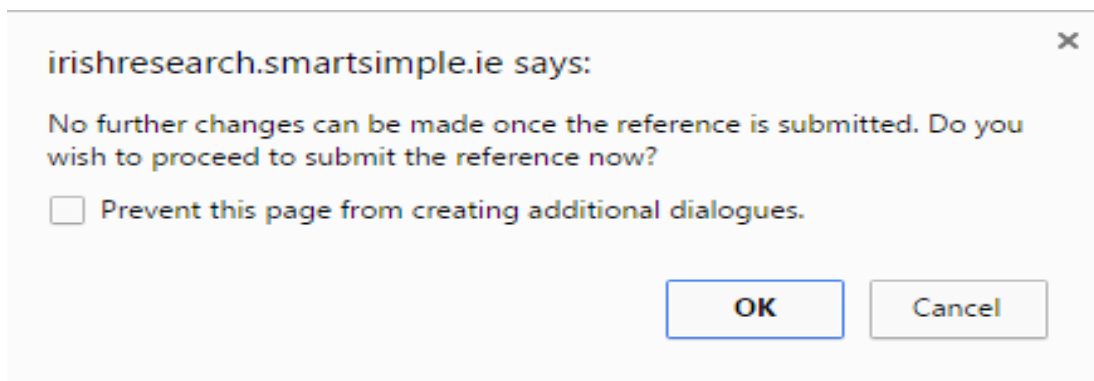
irishresearch.smartsimple.ie says:

×

No further changes can be made once the reference is submitted. Do you wish to proceed to submit the reference now?

Prevent this page from creating additional dialogues.

OK

Cancel